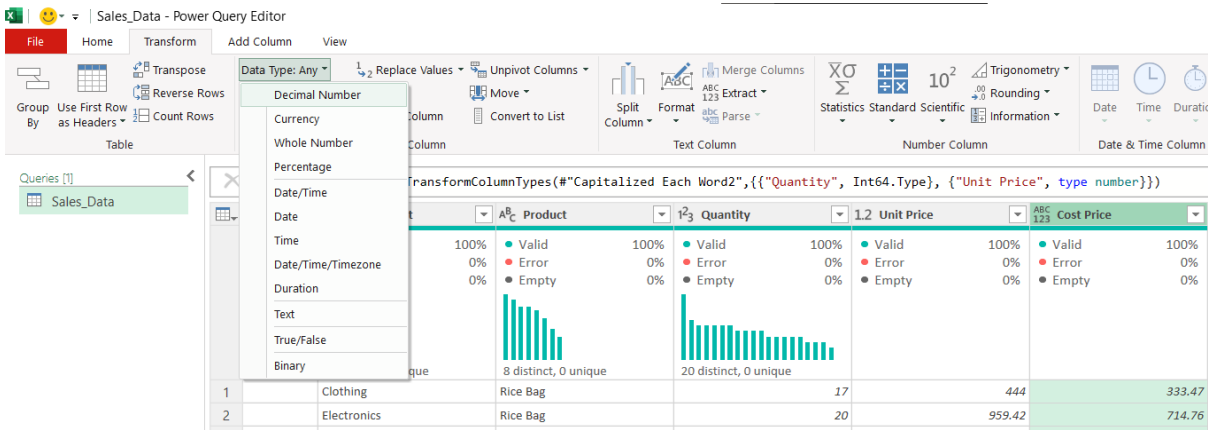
Sales_Data - Power Query Editor

File | Home | Transform | Add Column | View

Group By | Use First Row as Headers | Transpose | Reverse Rows | Count Rows | Table

Data Type: Any | Replace Values | Unpivot Columns | Move | Convert to List | olumn | Column

Decimal Number
Currency
Whole Number
Percentage
Date/Time
Date
Time
Date/Time/Timezone
Duration
Text
True/False
Binary

Split Column | Format | Merge Columns | Extract | Parse | Text Column

Statistics | Standard | Scientific | Trigonometry | Rounding | Information | Number Column

Date | Time | Duratio | Date & Time Column

Queries [1]
Sales_Data

TransformColumnTypes(#"Capitalized Each Word2",{{"Quantity", Int64.Type}, {"Unit Price", type number}})

| | t | Product | Quantity | Unit Price | Cost Price |
|---|---|---|---|---|---|
| | 100% / 0% / 0% | Valid 100% / Error 0% / Empty 0% | Valid 100% / Error 0% / Empty 0% | Valid 100% / Error 0% / Empty 0% | Valid 100% / Error 0% / Empty 0% |
| | que | 8 distinct, 0 unique | 20 distinct, 0 unique | | |
| 1 | Clothing | Rice Bag | 17 | 444 | 333.47 |
| 2 | Electronics | Rice Bag | 20 | 959.42 | 714.76 |